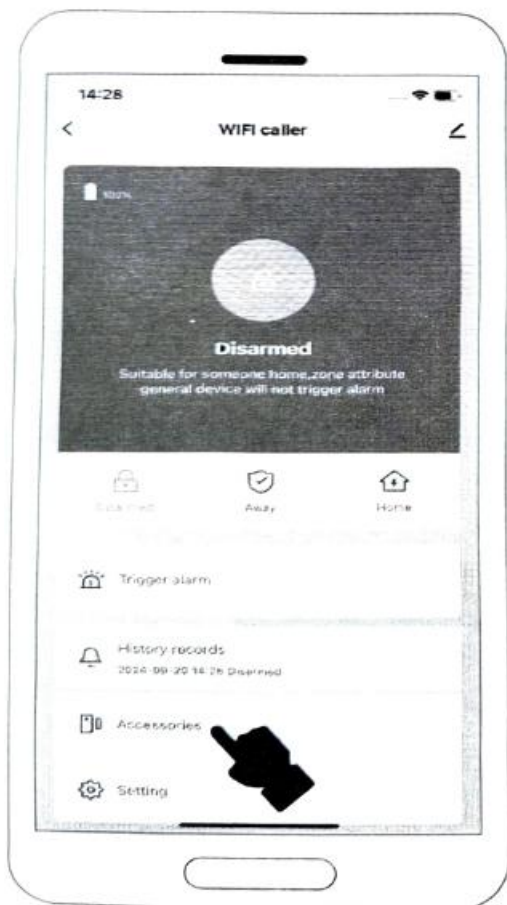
14:28

WIFI caller

100%

Disarmed

Suitable for someone home,zone attribute general device will not trigger alarm

Disarmed

Away

Home

Trigger alarm

History records

2024-09-20 14:26 Disarmed

Accessories

Setting